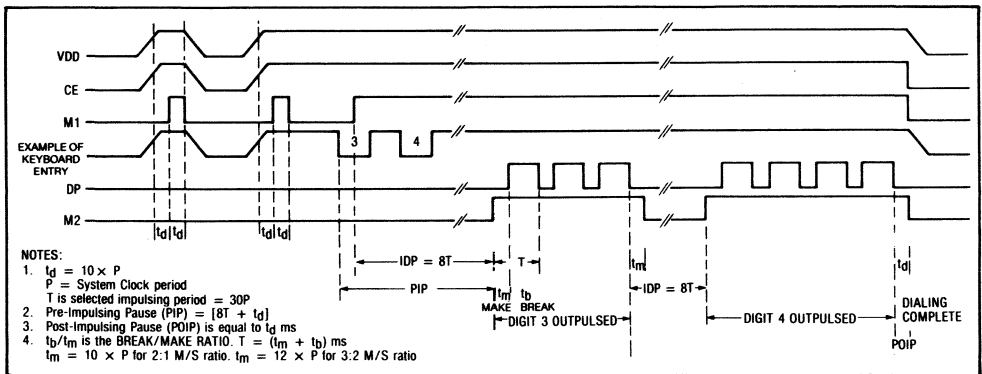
VDD

CE

M1

EXAMPLE OF KEYBOARD ENTRY

DP

M2

3

4

$t_d$ $t_d$

$t_d$ $t_d$

IDP = 8T

T

$t_m$

PIP

$t_m$ MAKE

$t_b$ BREAK

DIGIT 3 OUTPULSED

IDP = 8T

DIGIT 4 OUTPULSED

$t_d$

DIALING COMPLETE

POIP

NOTES:
1. $t_d = 10 \times P$
P = System Clock period
T is selected impulsing period = 30P
2. Pre-Impulsing Pause (PIP) = $[8T + t_d]$
3. Post-Impulsing Pause (POIP) is equal to $t_d$ ms
4. $t_b/t_m$ is the BREAK/MAKE RATIO. $T = (t_m + t_b)$ ms
$t_m = 10 \times P$ for 2:1 M/S ratio. $t_m = 12 \times P$ for 3:2 M/S ratio